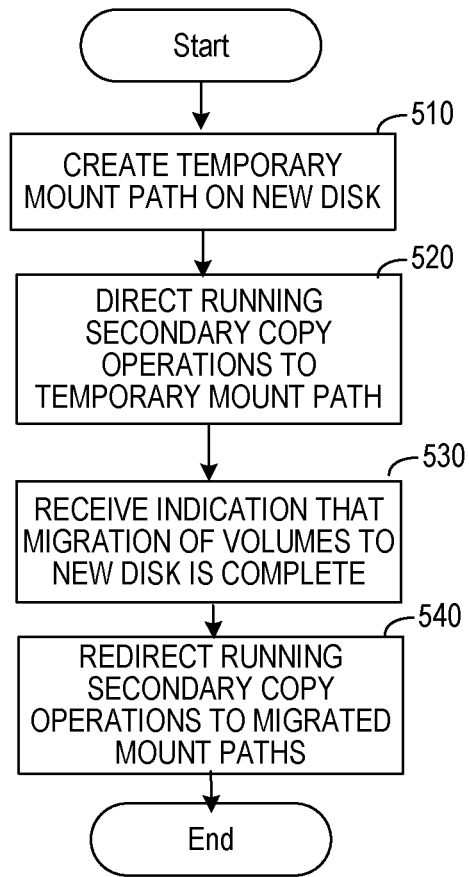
Start

510

CREATE TEMPORARY MOUNT PATH ON NEW DISK

520

DIRECT RUNNING SECONDARY COPY OPERATIONS TO TEMPORARY MOUNT PATH

530

RECEIVE INDICATION THAT MIGRATION OF VOLUMES TO NEW DISK IS COMPLETE

540

REDIRECT RUNNING SECONDARY COPY OPERATIONS TO MIGRATED MOUNT PATHS

End